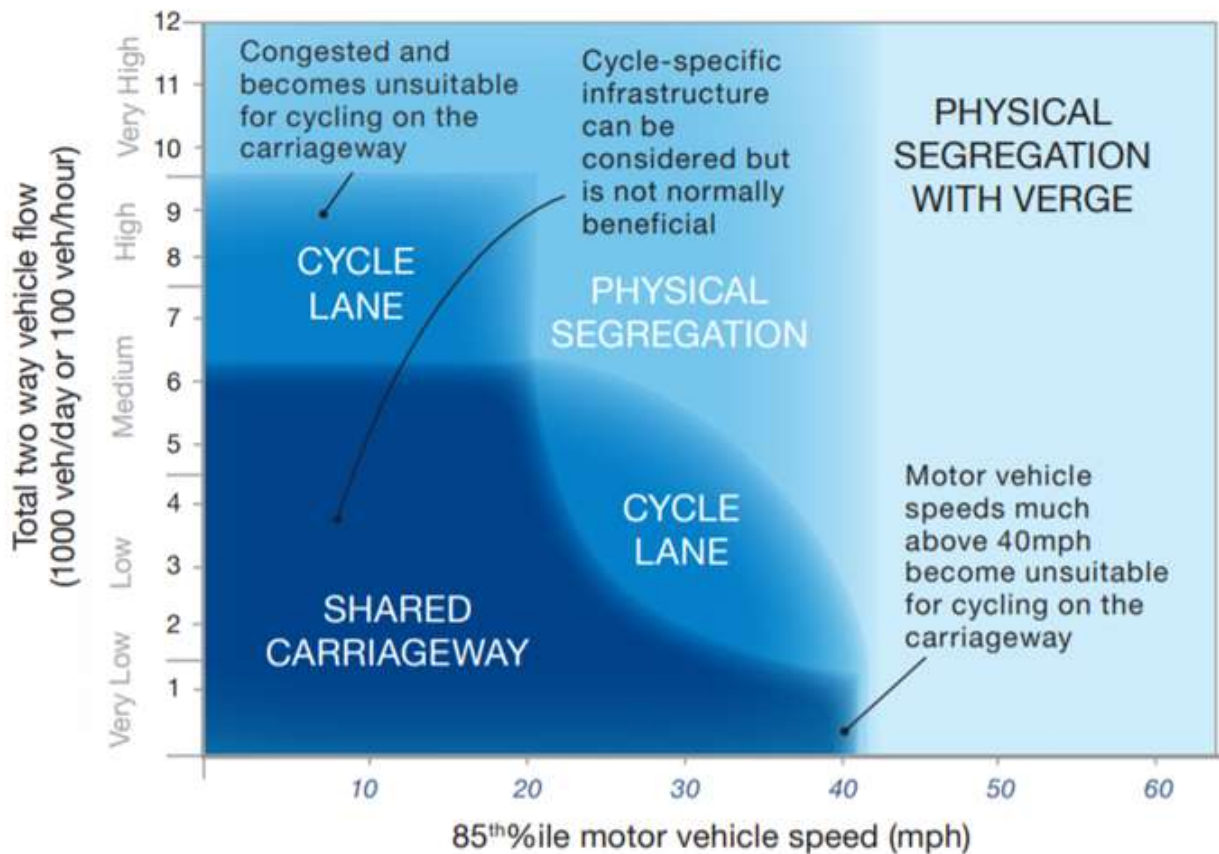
Total two way vehicle flow (1000 veh/day or 100 veh/hour)

12
11
10
9
8
7
6
5
4
3
2
1

Very High
High
Medium
Low
Very Low

Congested and becomes unsuitable for cycling on the carriageway

Cycle-specific infrastructure can be considered but is not normally beneficial

PHYSICAL SEGREGATION WITH VERGE

CYCLE LANE

PHYSICAL SEGREGATION

CYCLE LANE

SHARED CARRIAGEWAY

Motor vehicle speeds much above 40mph become unsuitable for cycling on the carriageway

10
20
30
40
50
60

85$^{th}$%ile motor vehicle speed (mph)